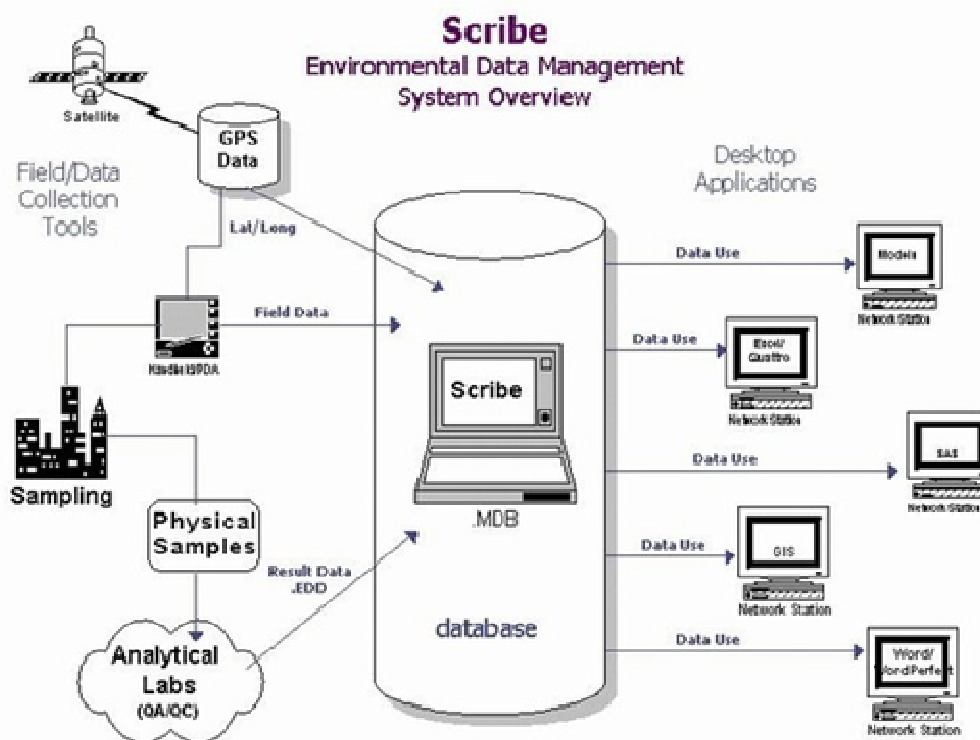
Scribe
Environmental Data Management
System Overview

Satellite

GPS Data

Field/Data Collection Tools

Lat/Long

Field Data

Handheld PDA

Sampling

Physical Samples

Result Data .EDD

Analytical Labs (QA/QC)

Scribe

.MDB

database

Desktop Applications

Data Use

Models

Network Station

Data Use

Excel/ Quattro

Network Station

Data Use

SAS

Network Station

Data Use

GIS

Network Station

Data Use

Word/ WordPerfect

Network Station